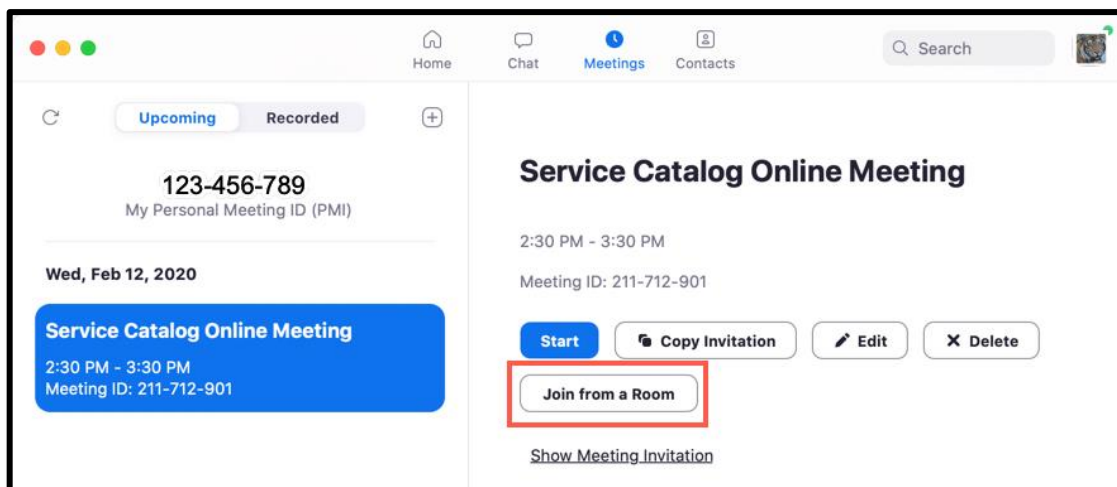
Home
Chat
Meetings
Contacts
Search

Upcoming
Recorded

123-456-789
My Personal Meeting ID (PMI)

Wed, Feb 12, 2020

Service Catalog Online Meeting
2:30 PM - 3:30 PM
Meeting ID: 211-712-901

Service Catalog Online Meeting

2:30 PM - 3:30 PM

Meeting ID: 211-712-901

Start
Copy Invitation
Edit
Delete

Join from a Room

Show Meeting Invitation